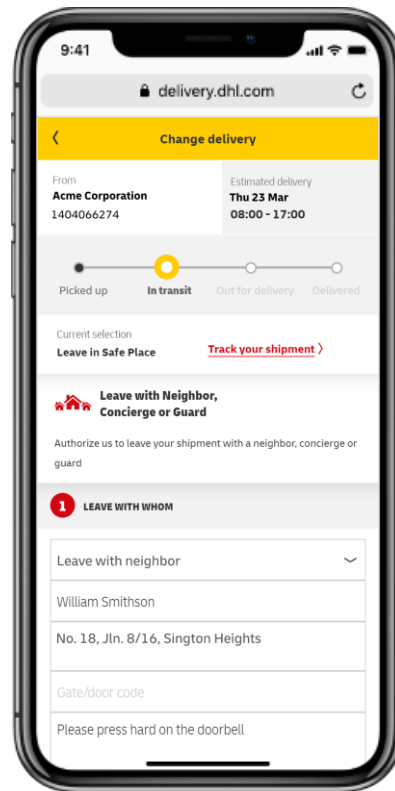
9:41

delivery.dhl.com

Change delivery

From
Acme Corporation
1404066274

Estimated delivery
Thu 23 Mar
08:00 - 17:00

Picked up
In transit
Out for delivery
Delivered

Current selection
Leave in Safe Place

Track your shipment

Leave with Neighbor, Concierge or Guard

Authorize us to leave your shipment with a neighbor, concierge or guard

1 LEAVE WITH WHOM

Leave with neighbor

William Smithson

No. 18, Jln. 8/16, Sington Heights

Gate/door code

Please press hard on the doorbell